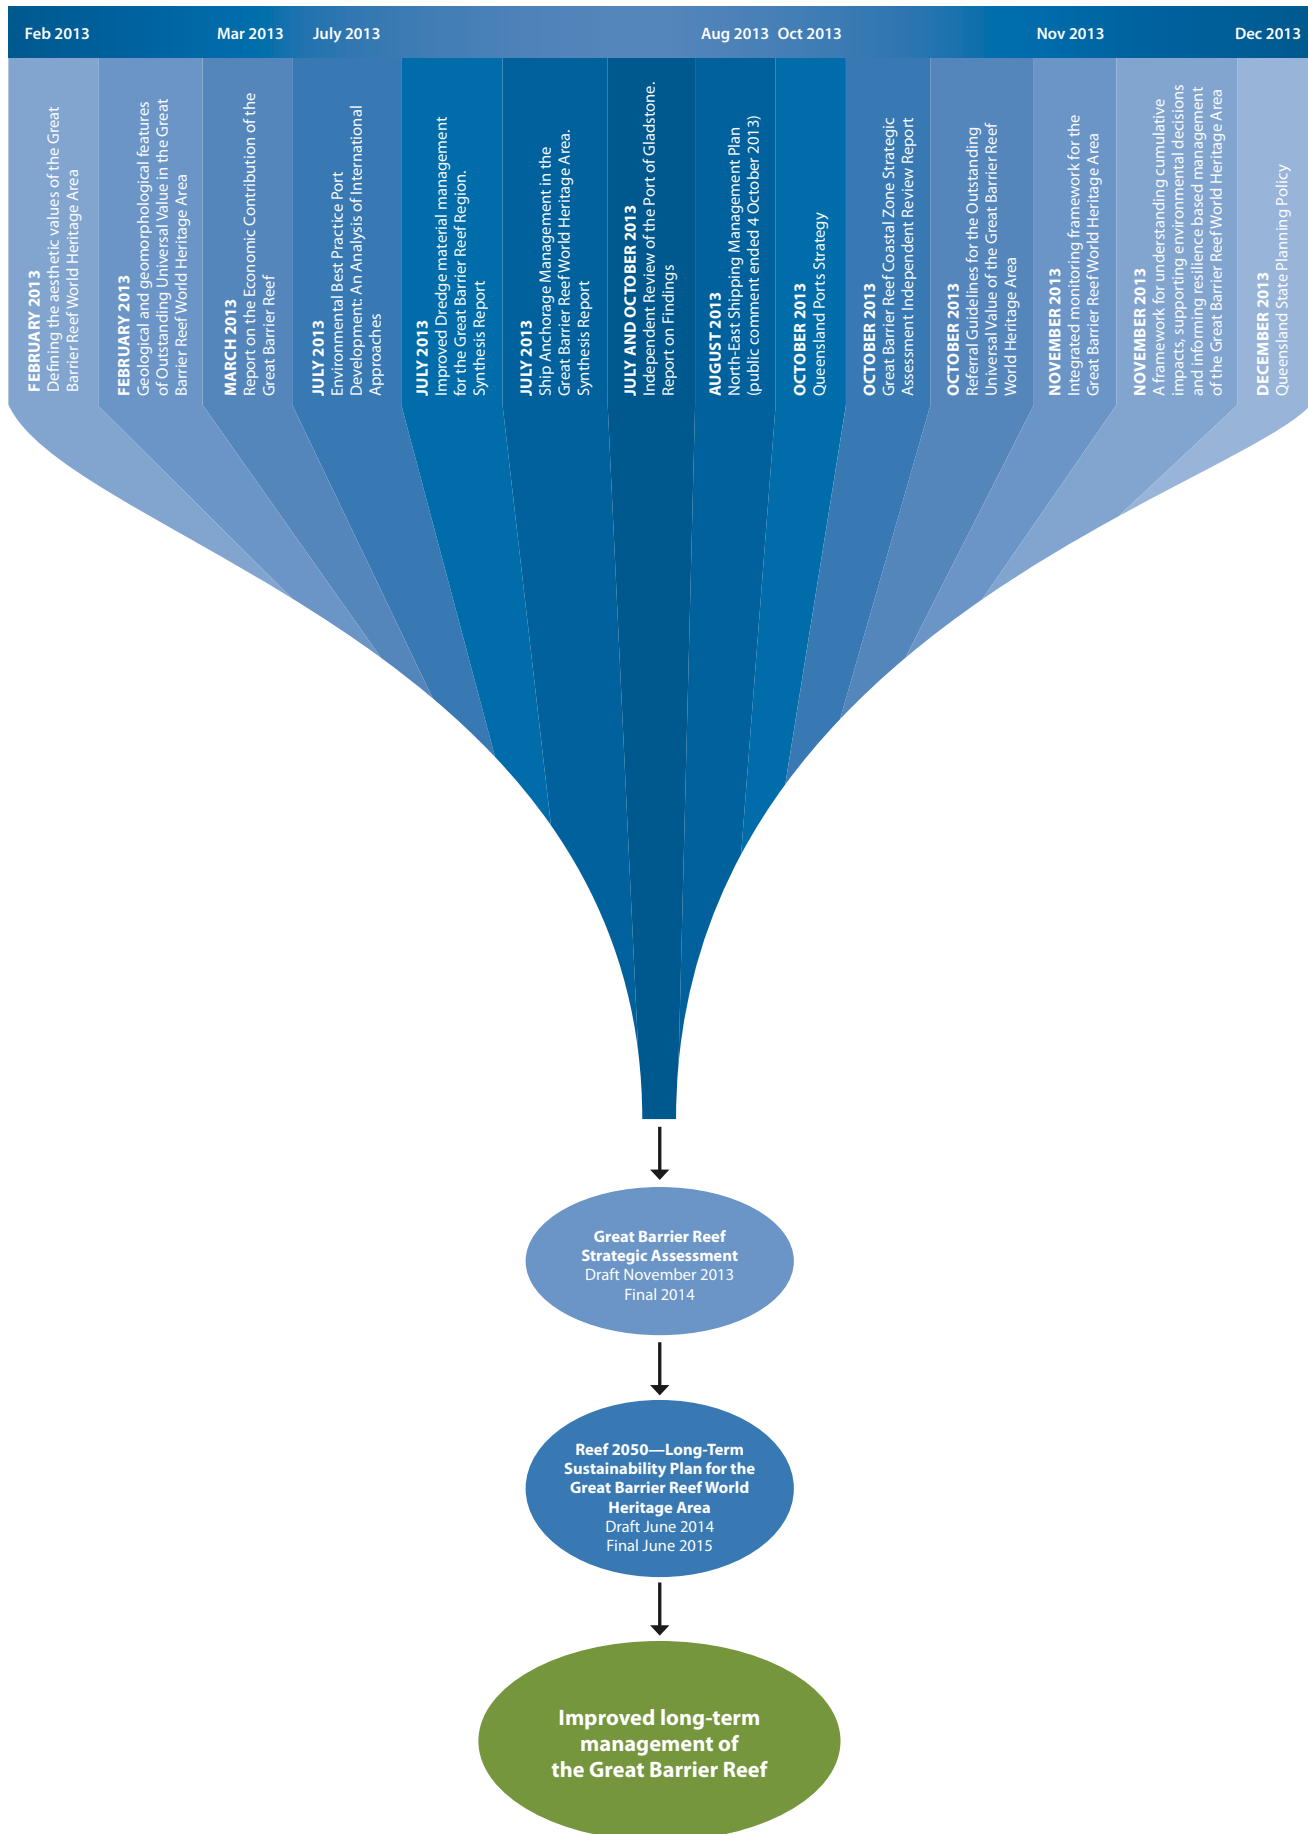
Feb 2013 Mar 2013 July 2013 Aug 2013 Oct 2013 Nov 2013 Dec 2013

FEBRUARY 2013
Defining the aesthetic values of the Great Barrier Reef World Heritage Area

FEBRUARY 2013
Geological and geomorphological features of Outstanding Universal Value in the Great Barrier Reef World Heritage Area

MARCH 2013
Report on the Economic Contribution of the Great Barrier Reef

JULY 2013
Environmental Best Practice Port Development: An Analysis of International Approaches

JULY 2013
Improved Dredge material management for the Great Barrier Reef Region. Synthesis Report

JULY 2013
Ship Anchorage Management in the Great Barrier Reef World Heritage Area. Synthesis Report

JULY AND OCTOBER 2013
Independent Review of the Port of Gladstone. Report on Findings

AUGUST 2013
North-East Shipping Management Plan (public comment ended 4 October 2013)

OCTOBER 2013
Queensland Ports Strategy

OCTOBER 2013
Great Barrier Reef Coastal Zone Strategic Assessment Independent Review Report

OCTOBER 2013
Referral Guidelines for the Outstanding Universal Value of the Great Barrier Reef World Heritage Area

NOVEMBER 2013
Integrated monitoring framework for the Great Barrier Reef World Heritage Area

NOVEMBER 2013
A framework for understanding cumulative impacts, supporting environmental decisions and informing resilience based management of the Great Barrier Reef World Heritage Area

DECEMBER 2013
Queensland State Planning Policy

Great Barrier Reef Strategic Assessment
Draft November 2013
Final 2014

Reef 2050—Long-Term Sustainability Plan for the Great Barrier Reef World Heritage Area
Draft June 2014
Final June 2015

Improved long-term management of the Great Barrier Reef